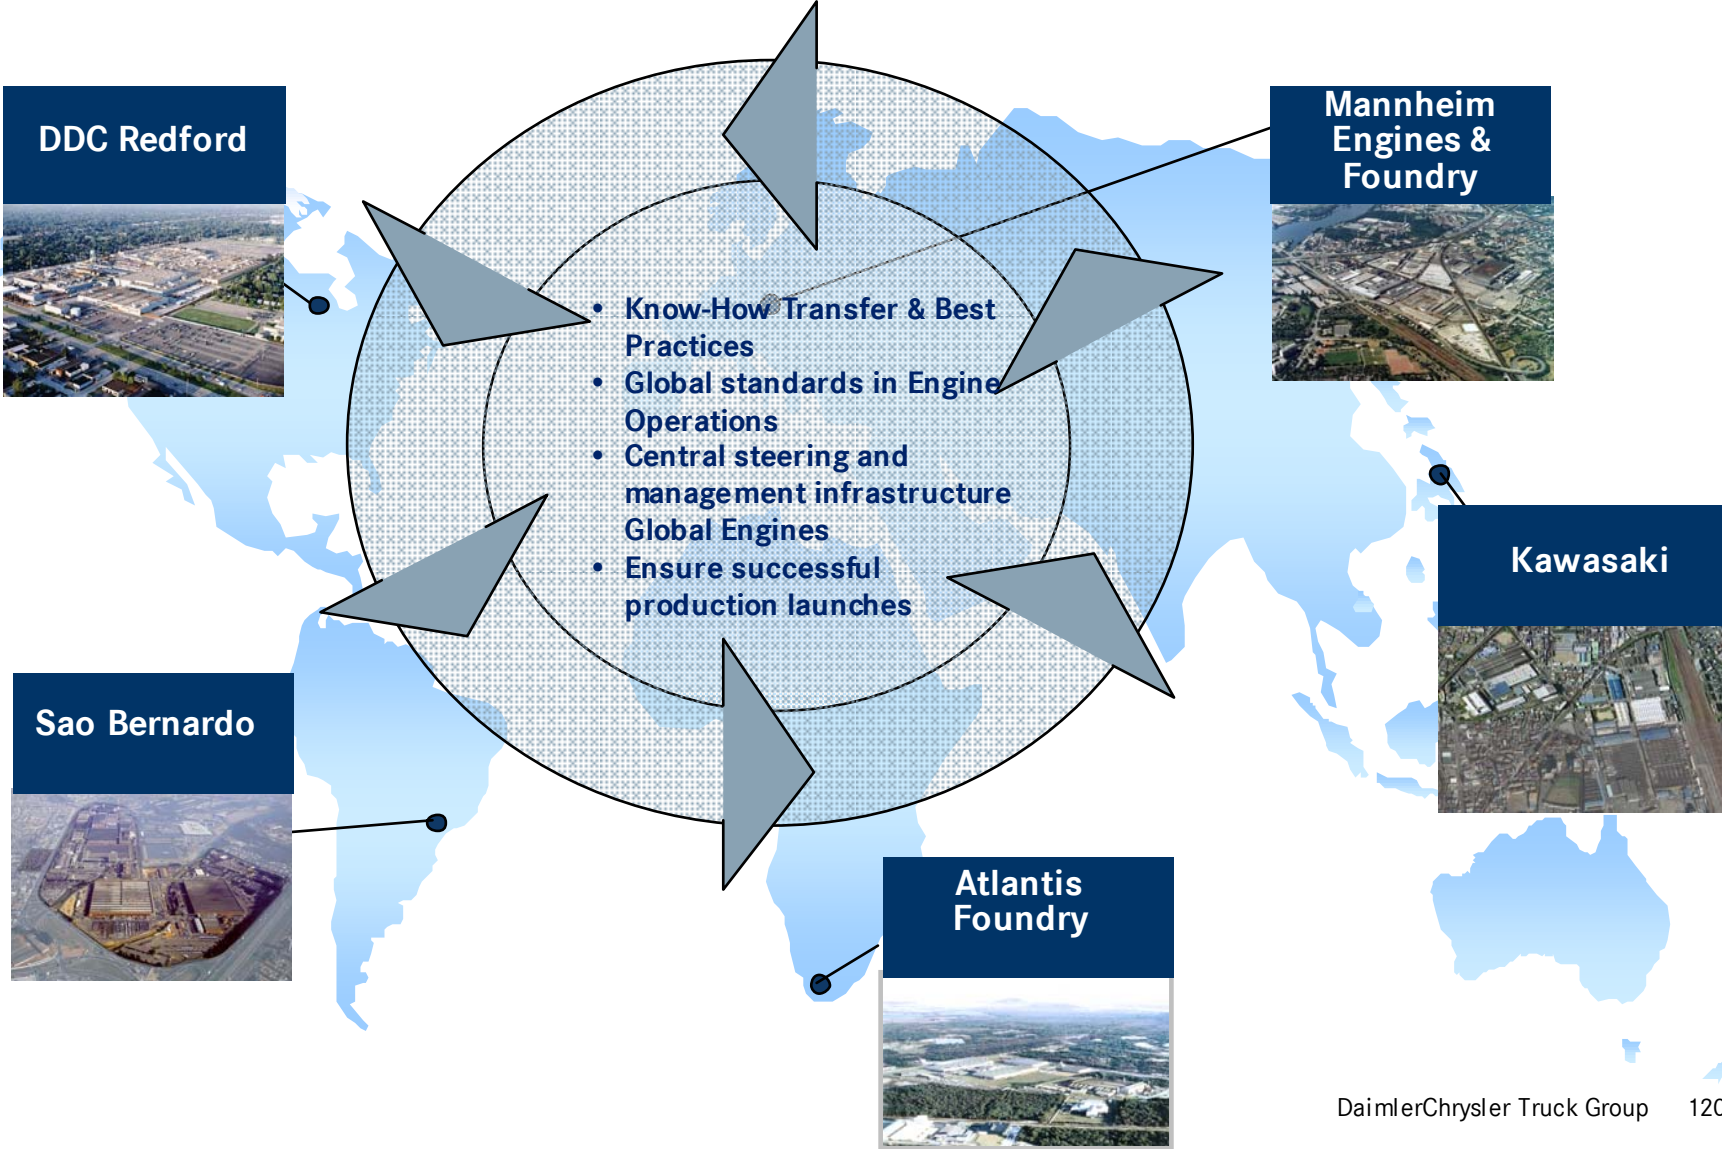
DDC Redford

Mannheim Engines & Foundry

• Know-How Transfer & Best Practices
• Global standards in Engine Operations
• Central steering and management infrastructure Global Engines
• Ensure successful production launches

Kawasaki

Sao Bernardo

Atlantis Foundry

DaimlerChrysler Truck Group 120